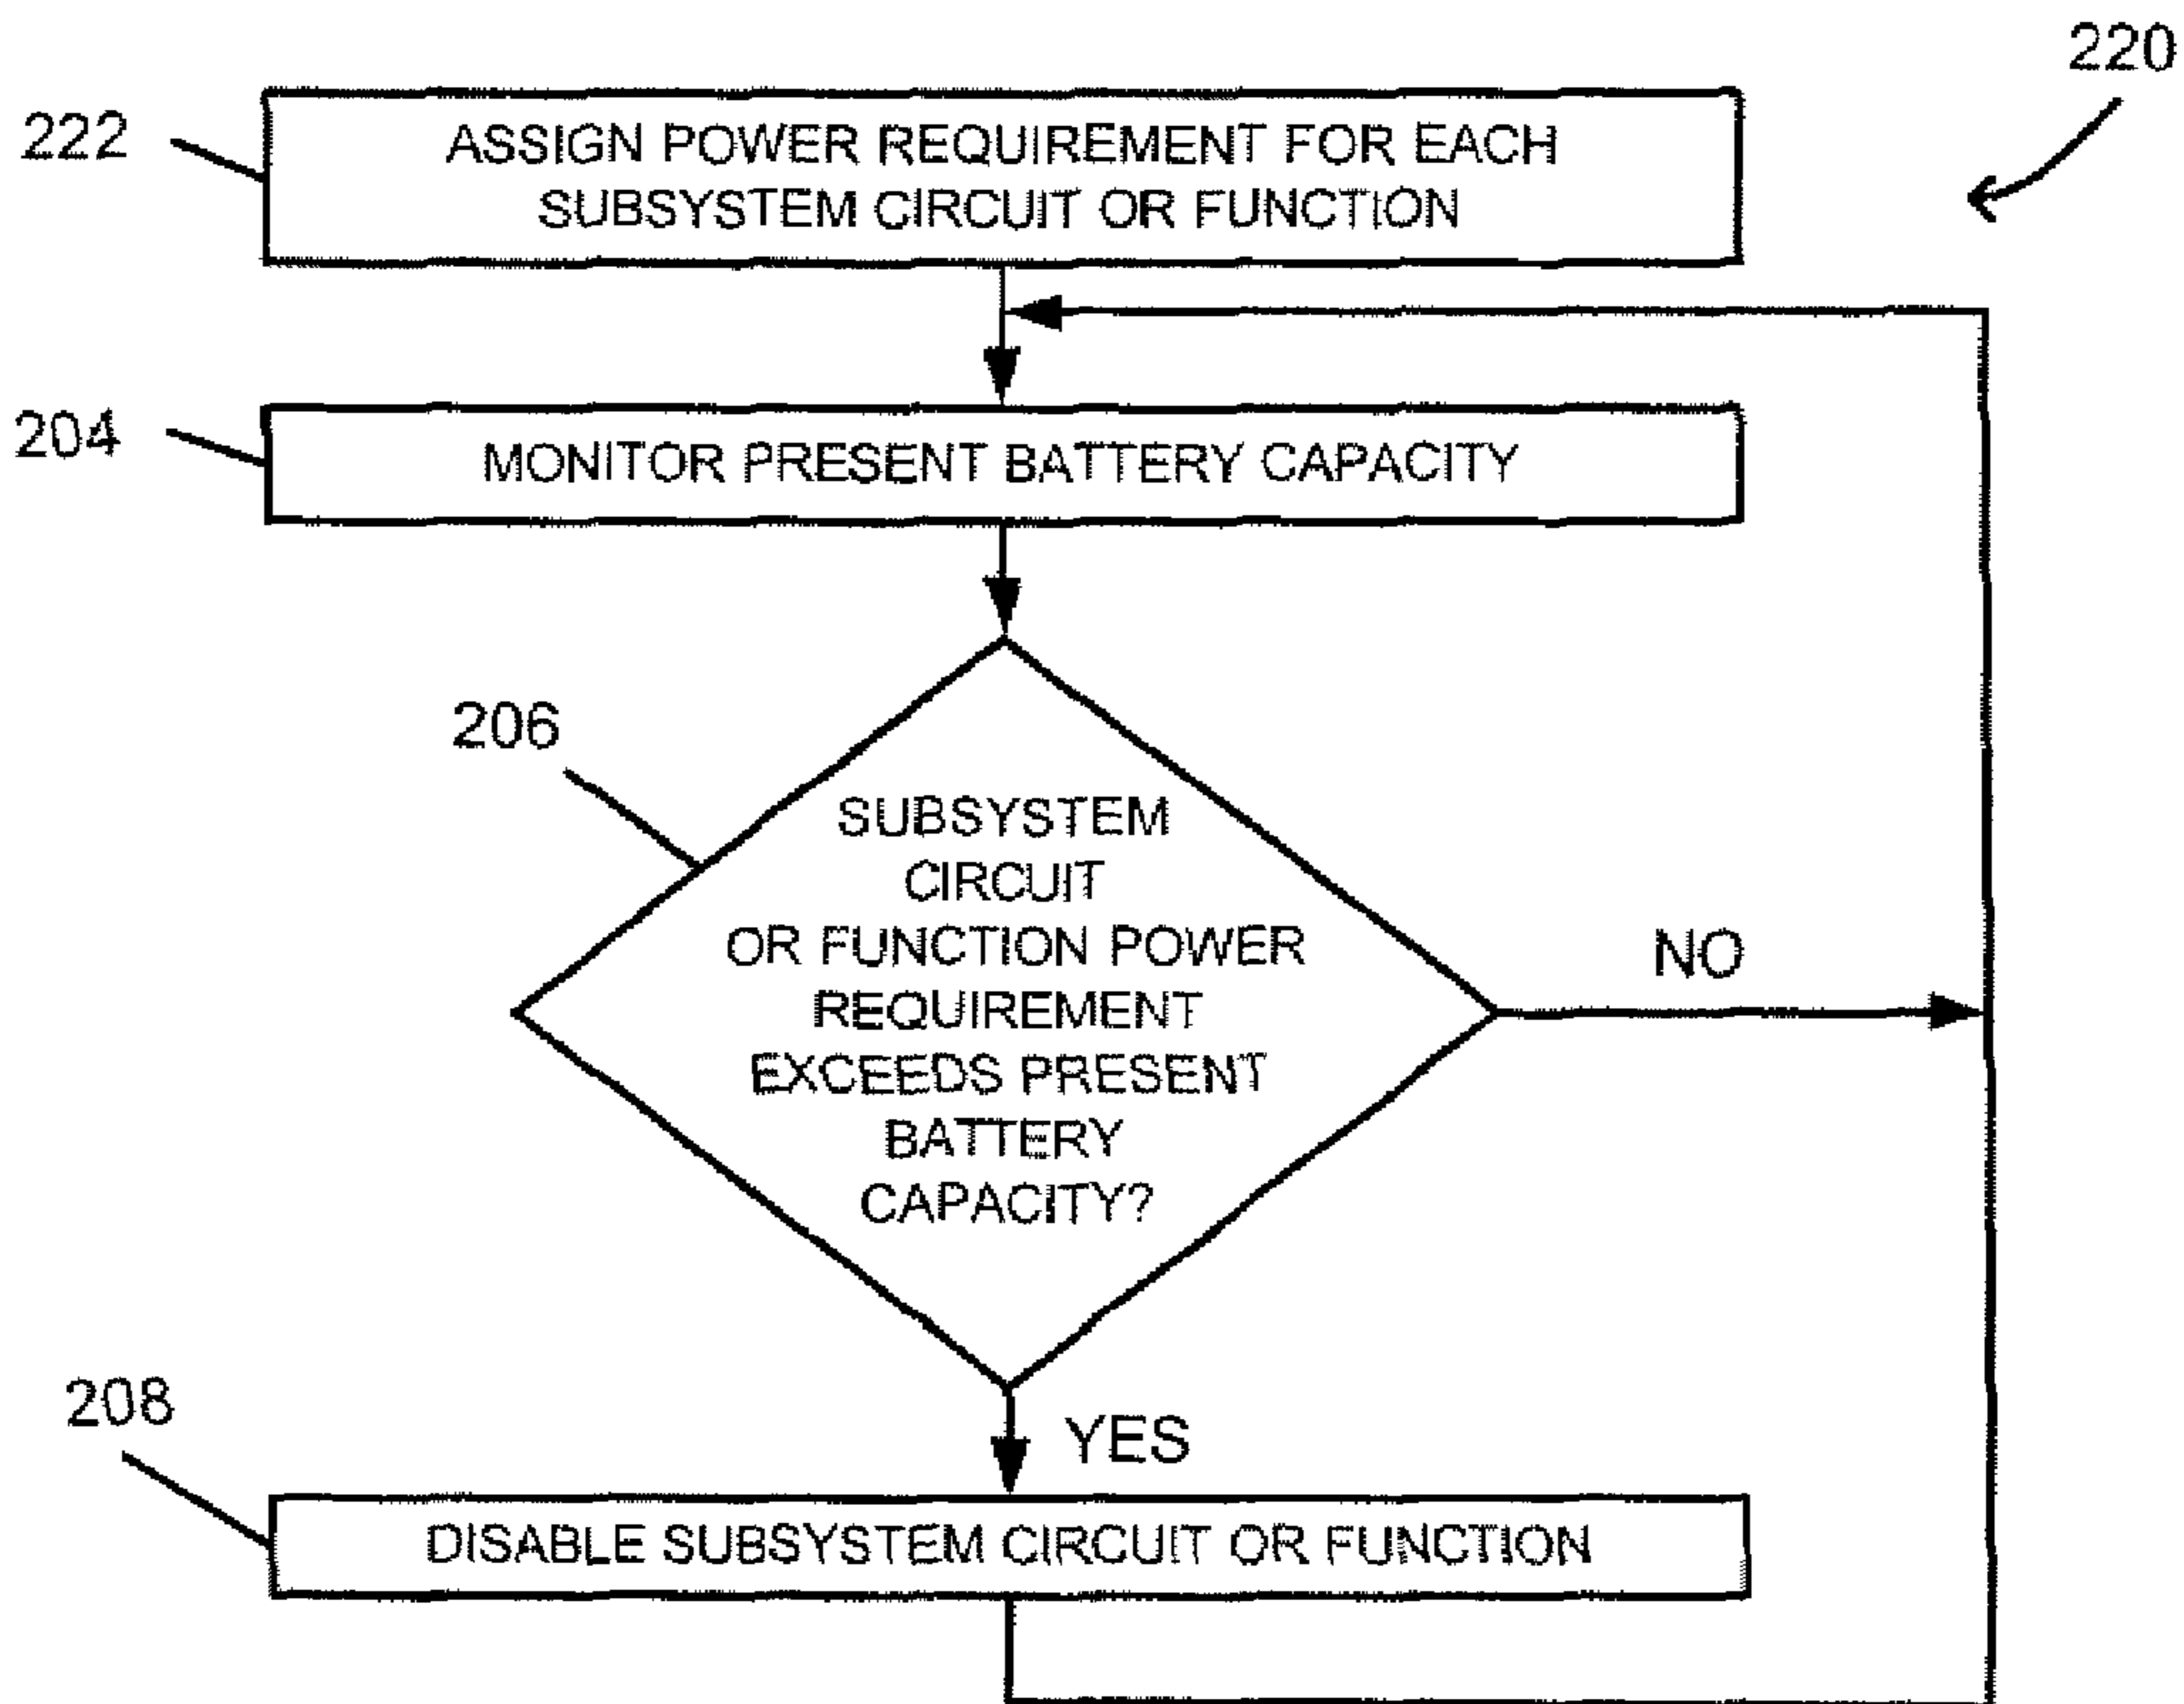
220

222 ASSIGN POWER REQUIREMENT FOR EACH SUBSYSTEM CIRCUIT OR FUNCTION

204 MONITOR PRESENT BATTERY CAPACITY

206

SUBSYSTEM CIRCUIT OR FUNCTION POWER REQUIREMENT EXCEEDS PRESENT BATTERY CAPACITY?

NO

YES

208 DISABLE SUBSYSTEM CIRCUIT OR FUNCTION